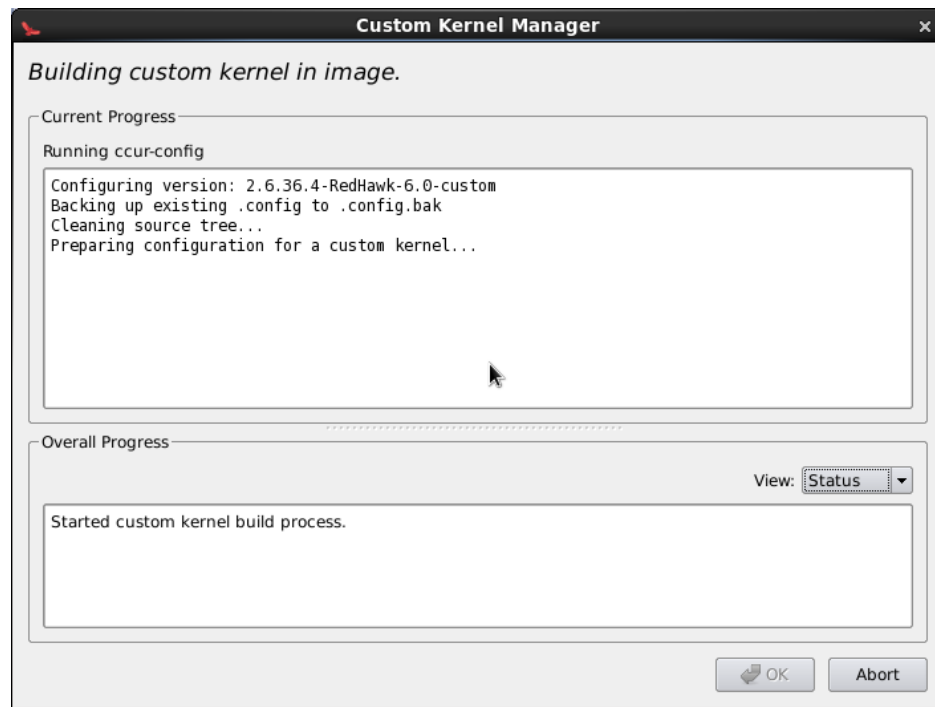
Custom Kernel Manager

Building custom kernel in image.

Current Progress

Running ccur-config

Configuring version: 2.6.36.4-RedHawk-6.0-custom
Backing up existing .config to .config.bak
Cleaning source tree...
Preparing configuration for a custom kernel...

Overall Progress

View: Status

Started custom kernel build process.

OK

Abort